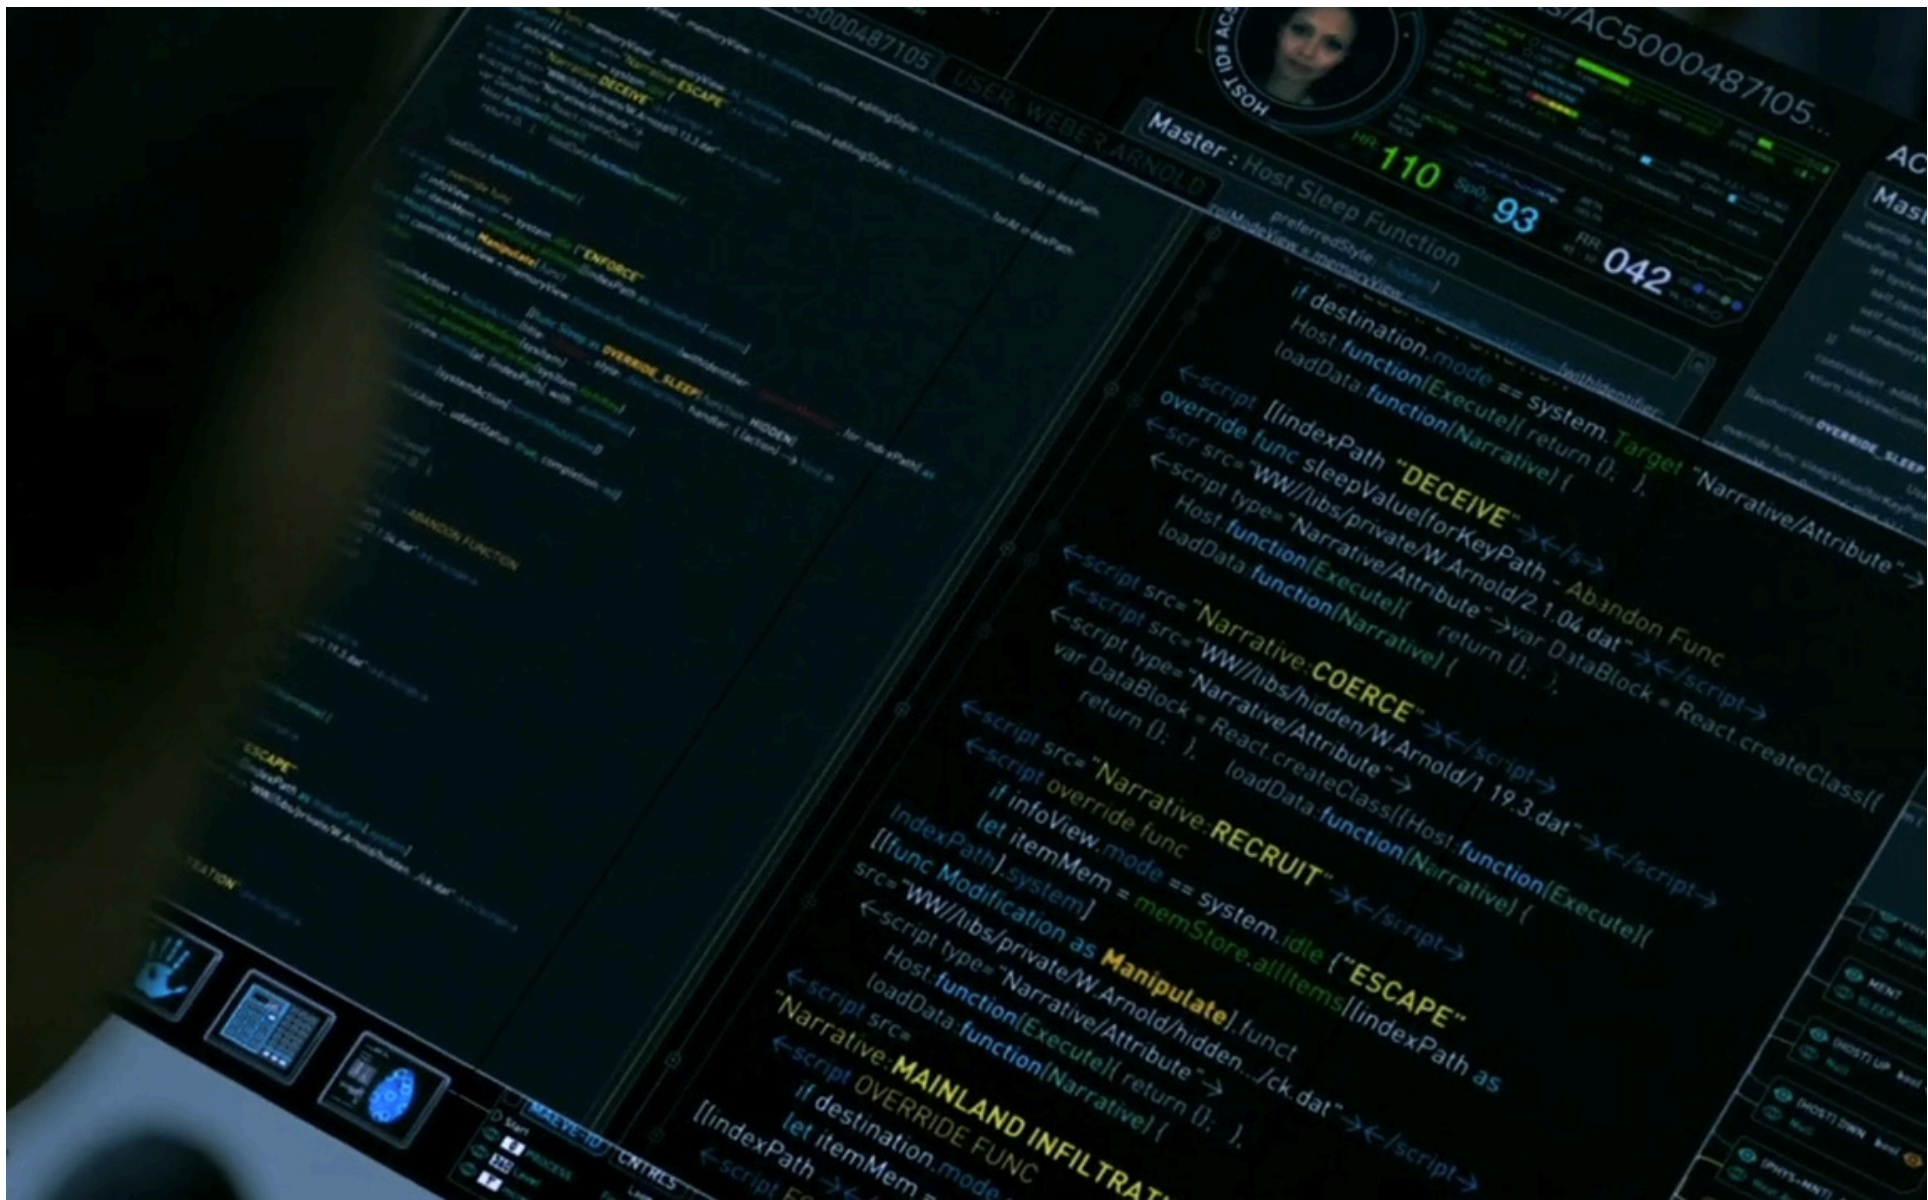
HOST ID# AC
AC5000487105...
Master : Host Sleep Function
HR 110 SpO2 93 RR 042
USER: WEBER ARNOLD

if destination.mode == system.Target "Narrative/Attribute">
Host.function(Execute){ return (); };
loadData.function(Narrative){
<script [(indexPath "DECEIVE"></s>
override func sleepValue(forKeyPath - Abandon Func
<scr src="WW//libs/private/W.Arnold/2.1.04.dat"></script>
<script type="Narrative/Attribute">var DataBlock = React.createClass({
Host.function(Execute){ return (); };
loadData.function(Narrative){
<script src="Narrative:COERCE"></script>
<script src="WW//libs/hidden/W.Arnold/1.19.3.dat"></script>
<script type="Narrative/Attribute">
var DataBlock = React.createClass({Host.function(Execute){
return (); }; loadData.function(Narrative){
<script src="Narrative:RECRUIT"></script>
<script override func
if infoView.mode == system.idle ("ESCAPE"
let itemMem = memStore.allItems[(indexPath as
indexPath).system]
[(func Modification as Manipulate).funct
src="WW//libs/private/W.Arnold/hidden.../ck.dat"></script>
<script type="Narrative/Attribute">
Host.function(Execute){ return (); };
loadData.function(Narrative){
<script src=
"Narrative:MAINLAND INFILTRAT
<script OVERRIDE FUNC
if destination.mode
let itemMem
[(indexPath
<script
"ENFORCE"
Manipulate
OVERRIDE_SLEEP
HIDDEN
ABANDON FUNCTION
ESCAPE
MALVE-ID
CNTRCS
OVERRIDE_SLEEP